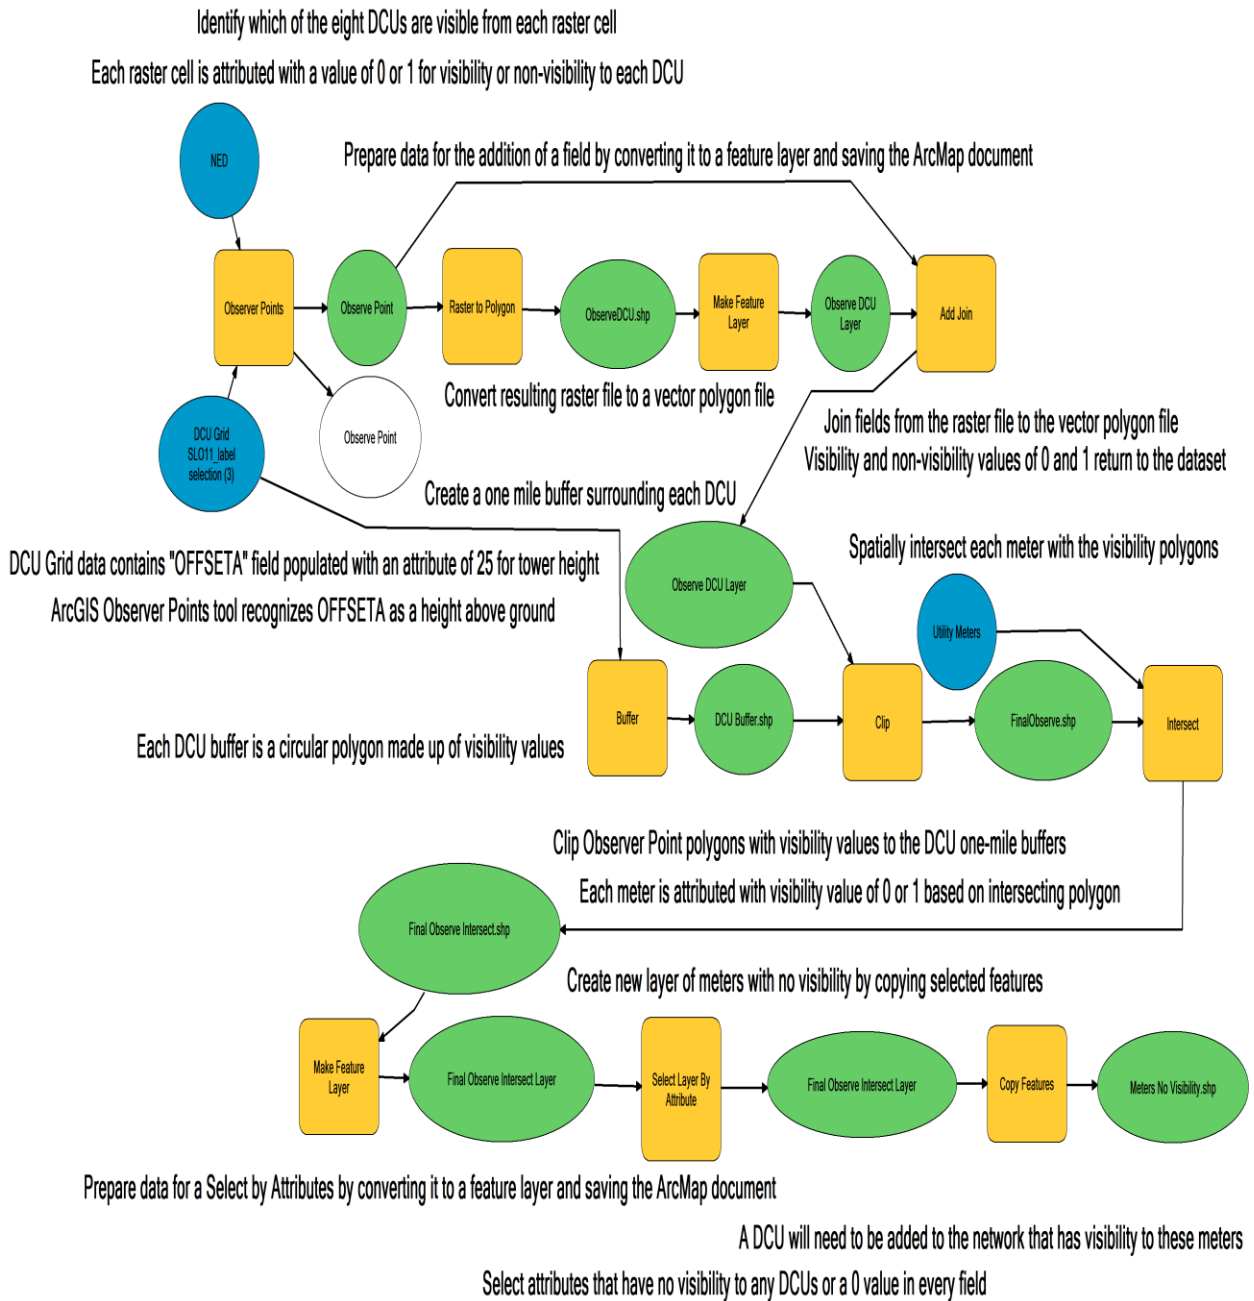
Identify which of the eight DCUs are visible from each raster cell

Each raster cell is attributed with a value of 0 or 1 for visibility or non-visibility to each DCU

NED

Prepare data for the addition of a field by converting it to a feature layer and saving the ArcMap document

Observer Points

Observe Point

Raster to Polygon

ObserveDCU.shp

Make Feature Layer

Observe DCU Layer

Add Join

Convert resulting raster file to a vector polygon file

DCU Grid SLO11_label selection (3)

Observe Point

Join fields from the raster file to the vector polygon file

Visibility and non-visibility values of 0 and 1 return to the dataset

Create a one mile buffer surrounding each DCU

Observe DCU Layer

Spatially intersect each meter with the visibility polygons

DCU Grid data contains "OFFSETA" field populated with an attribute of 25 for tower height

ArcGIS Observer Points tool recognizes OFFSETA as a height above ground

Utility Meters

Buffer

DCU Buffer.shp

Clip

FinalObserve.shp

Intersect

Each DCU buffer is a circular polygon made up of visibility values

Clip Observer Point polygons with visibility values to the DCU one-mile buffers

Each meter is attributed with visibility value of 0 or 1 based on intersecting polygon

Final Observe Intersect.shp

Create new layer of meters with no visibility by copying selected features

Make Feature Layer

Final Observe Intersect Layer

Select Layer By Attribute

Final Observe Intersect Layer

Copy Features

Meters No Visibility.shp

Prepare data for a Select by Attributes by converting it to a feature layer and saving the ArcMap document

A DCU will need to be added to the network that has visibility to these meters

Select attributes that have no visibility to any DCUs or a 0 value in every field